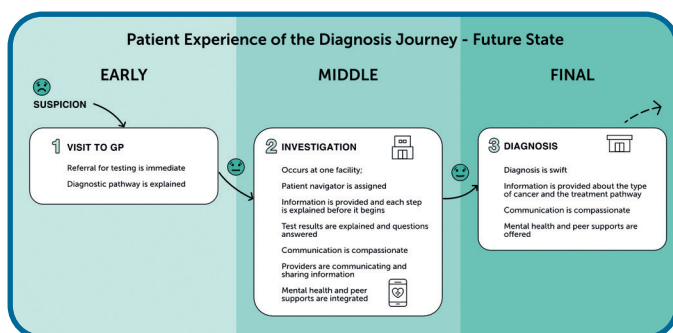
Patient Experience of the Diagnosis Journey - Future State

EARLY

SUSPICION

1 VISIT TO GP

Referral for testing is immediate

Diagnostic pathway is explained

MIDDLE

2 INVESTIGATION

Occurs at one facility;

Patient navigator is assigned

Information is provided and each step is explained before it begins

Test results are explained and questions answered

Communication is compassionate

Providers are communicating and sharing information

Mental health and peer supports are integrated

FINAL

3 DIAGNOSIS

Diagnosis is swift

Information is provided about the type of cancer and the treatment pathway

Communication is compassionate

Mental health and peer supports are offered